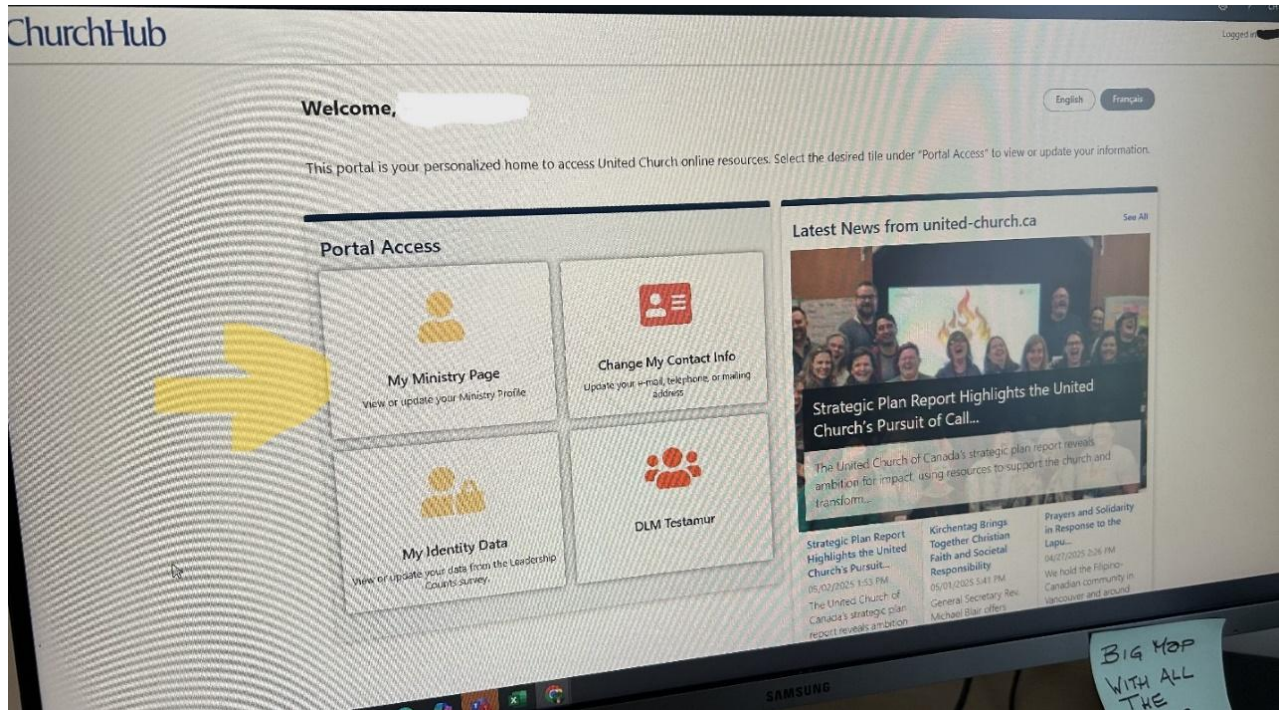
ChurchHub

Logged in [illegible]

Welcome,

English Français

This portal is your personalized home to access United Church online resources. Select the desired tile under "Portal Access" to view or update your information.

Portal Access

My Ministry Page
View or update your Ministry Profile

Change My Contact Info
Update your e-mail, telephone, or mailing address

My Identity Data
View or update your data from the Leadership Counts survey.

DLM Testamur

Latest News from united-church.ca

See All

Strategic Plan Report Highlights the United Church's Pursuit of Call...

The United Church of Canada's strategic plan report reveals ambition for impact, using resources to support the church and transform...

Strategic Plan Report Highlights the United Church's Pursuit...
05/02/2025 1:53 PM
The United Church of Canada's strategic plan report reveals ambition

Kirchentag Brings Together Christian Faith and Societal Responsibility
05/01/2025 5:41 PM
General Secretary Rev. Michael Blair offers

Prayers and Solidarity in Response to the Lapu...
04/27/2025 2:26 PM
We hold the Filipino-Canadian community in Vancouver and around

SAMSUNG

BIG MOP WITH ALL THE